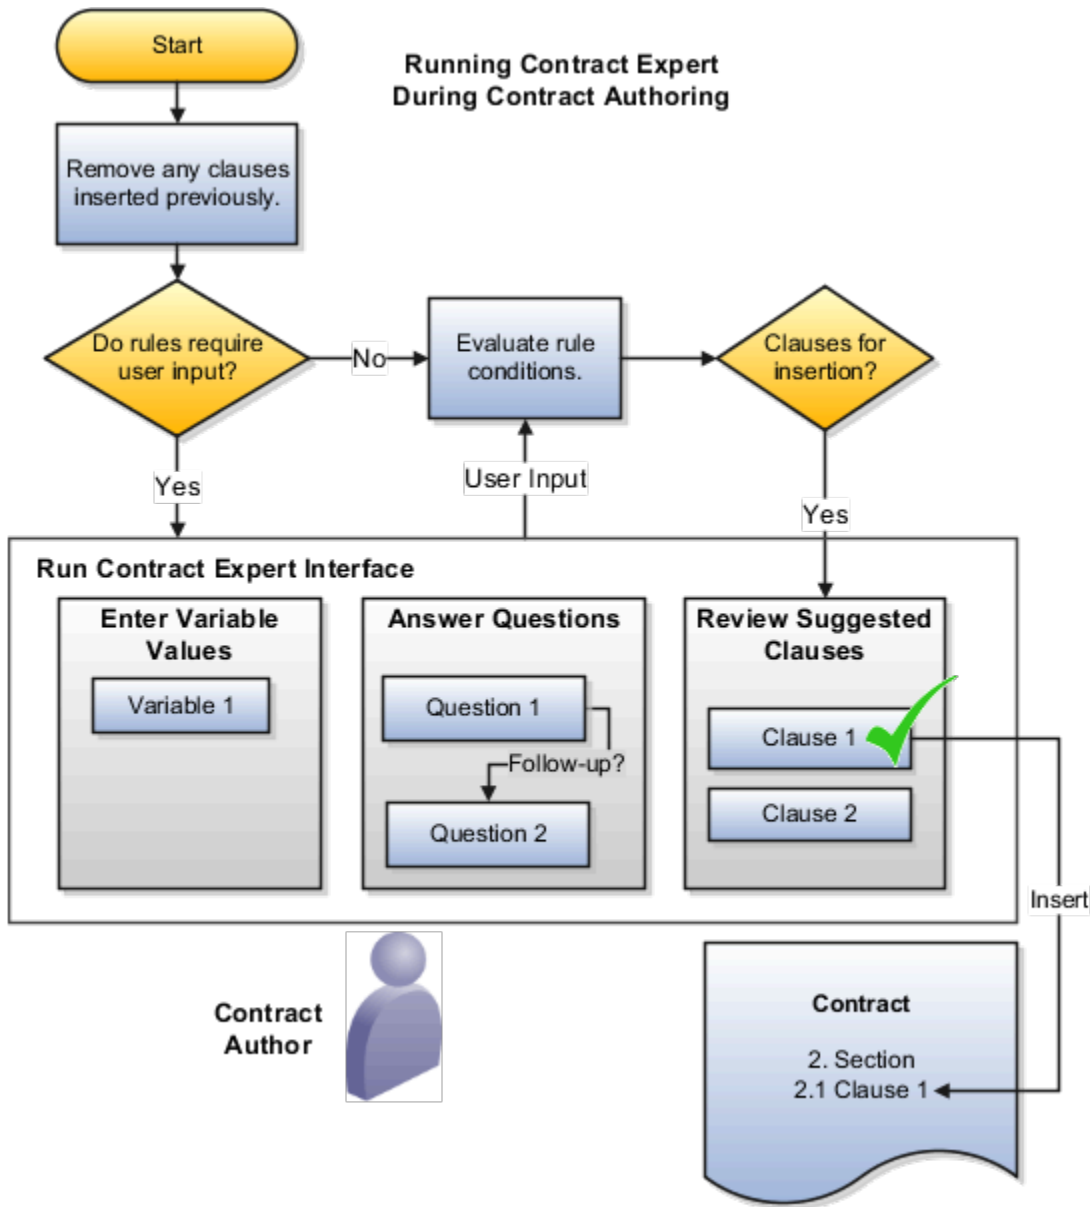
Start

Running Contract Expert During Contract Authoring

Remove any clauses inserted previously.

Do rules require user input?

No

Evaluate rule conditions.

Clauses for insertion?

Yes

User Input

Yes

Run Contract Expert Interface

Enter Variable Values

Variable 1

Answer Questions

Question 1

Follow-up?

Question 2

Review Suggested Clauses

Clause 1

Clause 2

Insert

Contract Author

Contract

2. Section
2.1 Clause 1